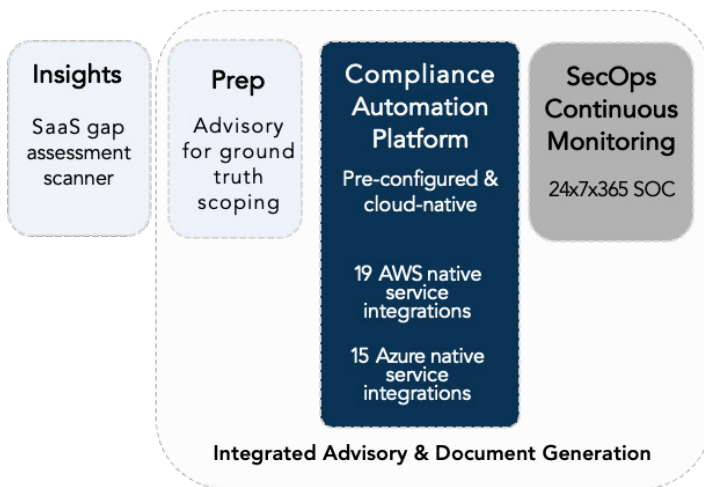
Insights

SaaS gap assessment scanner

Prep

Advisory for ground truth scoping

Compliance Automation Platform

Pre-configured & cloud-native

19 AWS native service integrations

15 Azure native service integrations

SecOps Continuous Monitoring

24x7x365 SOC

Integrated Advisory & Document Generation